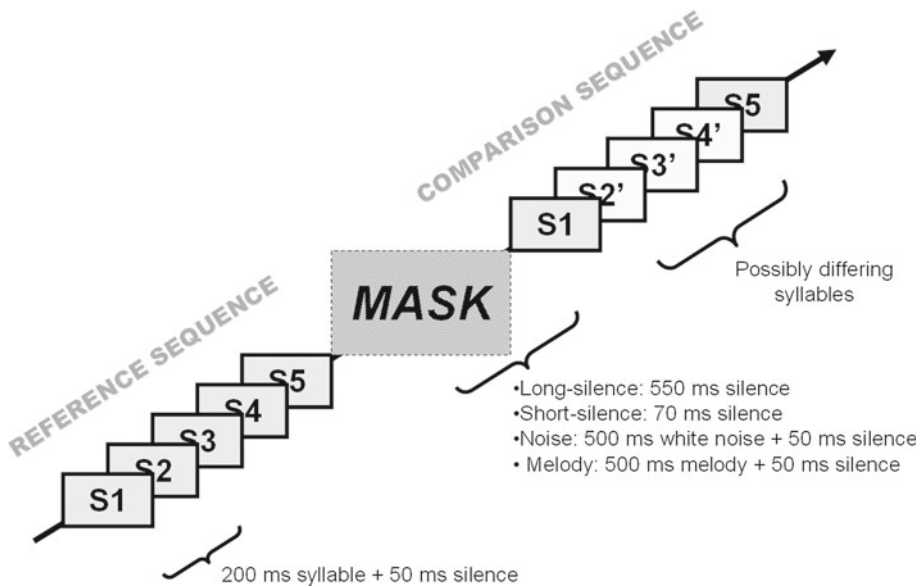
COMPARISON SEQUENCE

S1
S2'
S3'
S4'
S5

Possibly differing syllables

MASK

REFERENCE SEQUENCE

S1
S2
S3
S4
S5

•Long-silence: 550 ms silence
•Short-silence: 70 ms silence
•Noise: 500 ms white noise + 50 ms silence
• Melody: 500 ms melody + 50 ms silence

200 ms syllable + 50 ms silence